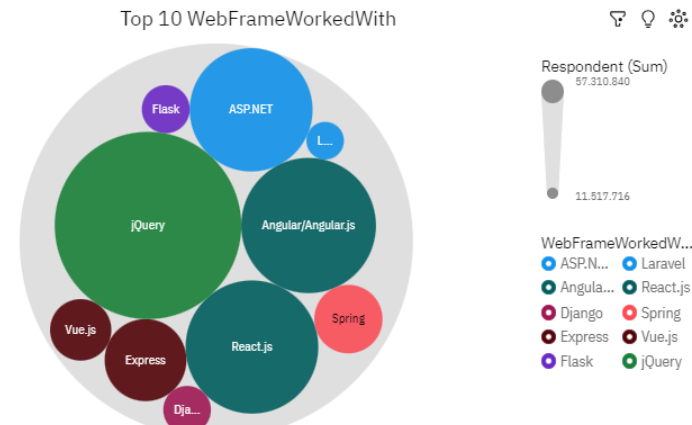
Top 10 WebFrameWorkedWith

Flask
ASP.NET
L...
jQuery
Angular/Angular.js
Spring
Vue.js
Express
React.js
Dja...

Respondent (Sum)
57.310.840
11.517.716

WebFrameWorkedW...
ASP.N...
Laravel
Angula...
React.js
Django
Spring
Express
Vue.js
Flask
jQuery